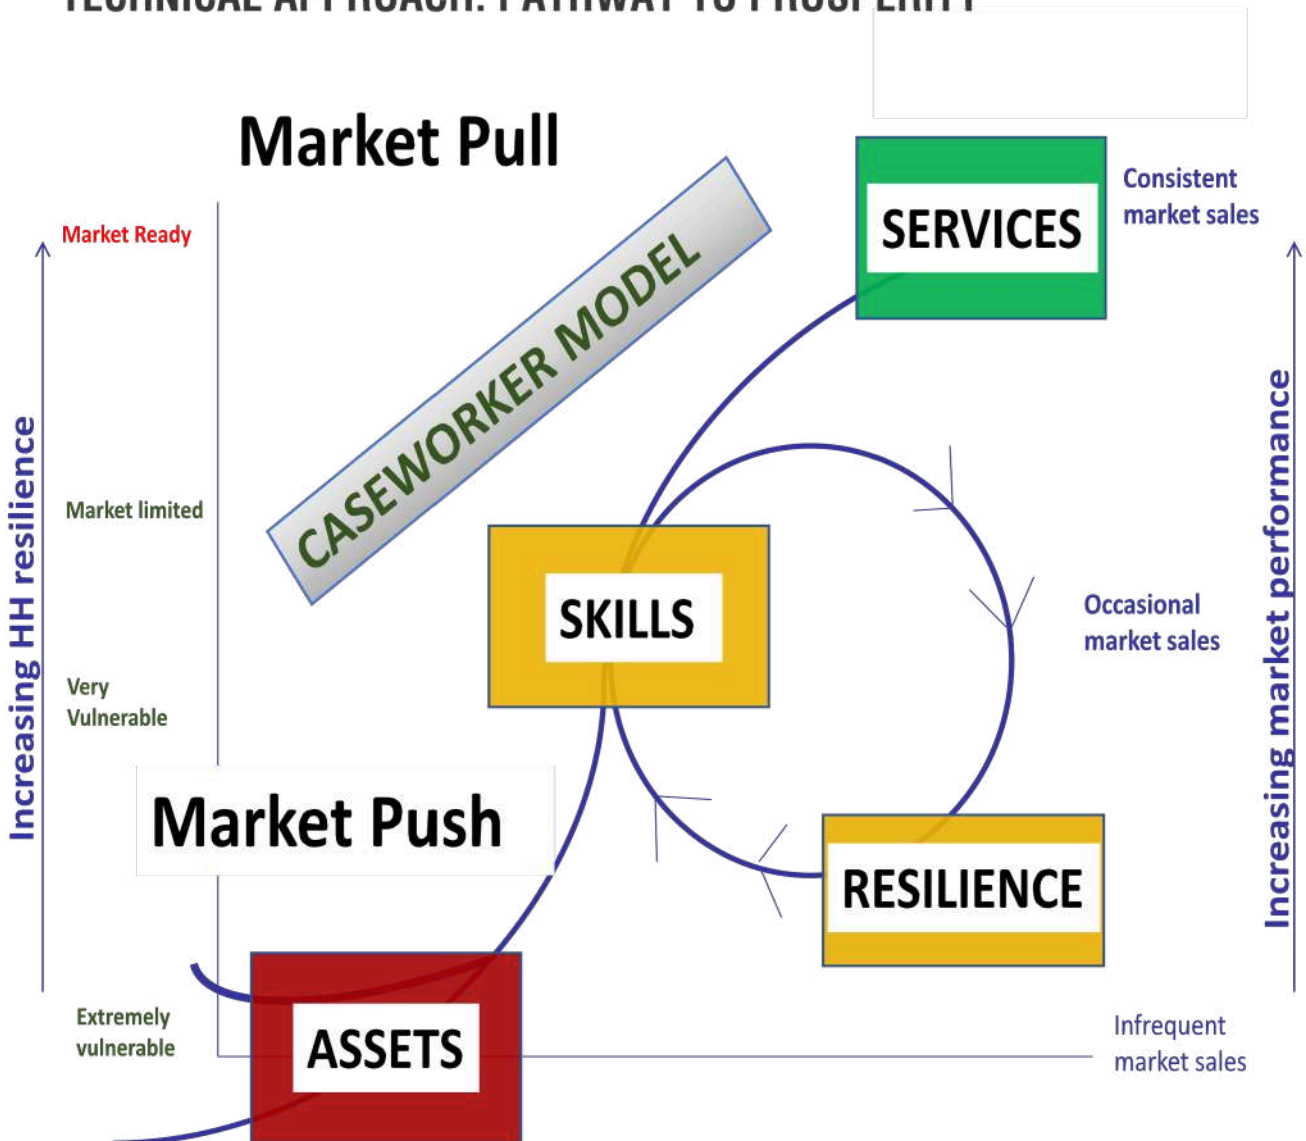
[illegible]

Market Pull

Market Ready

CASEWORKER MODEL

SERVICES

Consistent market sales

Increasing HH resilience

Market limited

SKILLS

Occasional market sales

Increasing market performance

Very Vulnerable

Market Push

RESILIENCE

Extremely vulnerable

ASSETS

Infrequent market sales